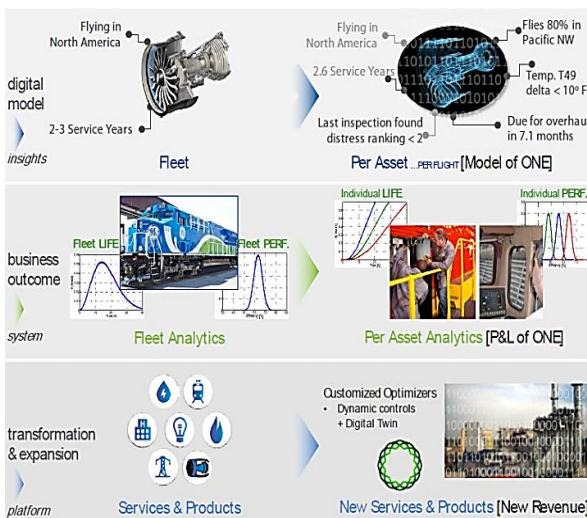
digital model

insights

Flying in North America

2-3 Service Years

Fleet

Flying in North America

2.6 Service Years

Last inspection found distress ranking < 2

Flies 80% in Pacific NW

Temp. T49 delta < 10° F

Due for overhaul in 7.1 months

Per Asset ...PER FLIGHT [Model of ONE]

business outcome

system

Fleet LIFE

Fleet PERF.

Fleet Analytics

Individual LIFE

Individual PERF.

Per Asset Analytics [P&L of ONE]

transformation & expansion

platform

Services & Products

Customized Optimizers
• Dynamic controls + Digital Twin

New Services & Products [New Revenue]